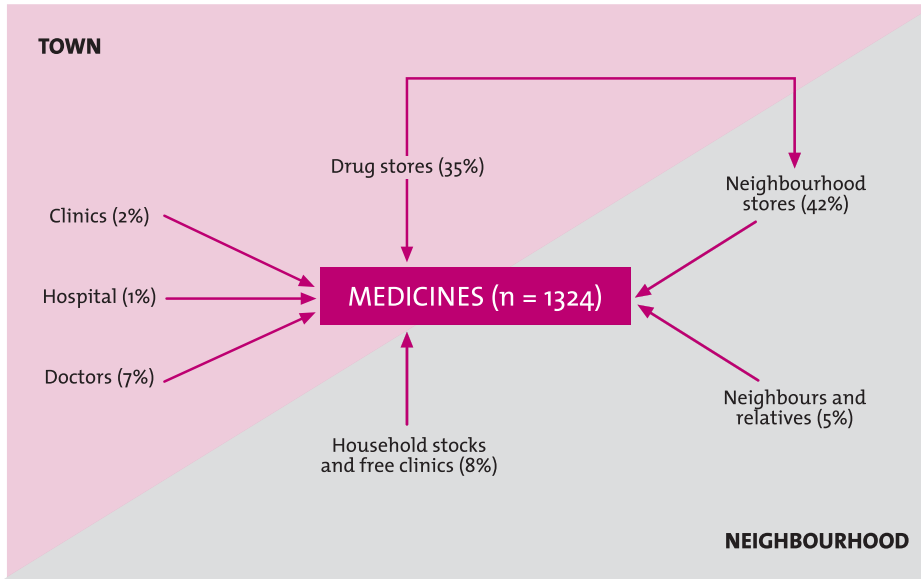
TOWN

Drug stores (35%)

Neighbourhood stores (42%)

Clinics (2%)

Hospital (1%)

Doctors (7%)

MEDICINES (n = 1324)

Household stocks and free clinics (8%)

Neighbours and relatives (5%)

NEIGHBOURHOOD